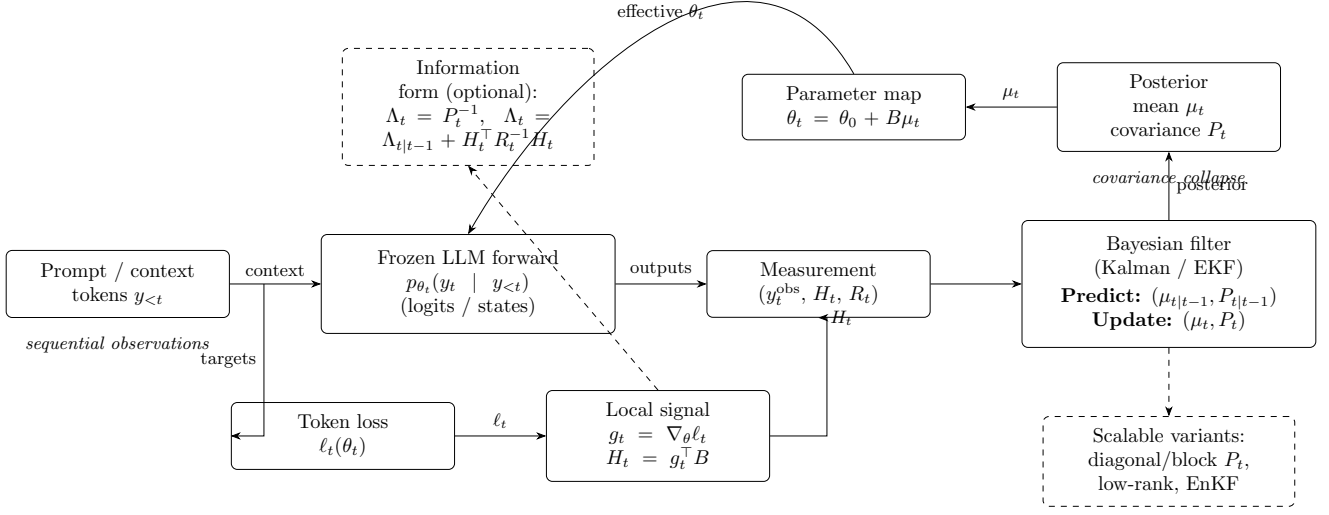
effective $\theta_t$

Information form (optional): $\Lambda_t = P_t^{-1}$, $\Lambda_t = \Lambda_{t|t-1} + H_t^\top R_t^{-1} H_t$

Parameter map $\theta_t = \theta_0 + B\mu_t$

$\mu_t$

Posterior mean $\mu_t$ covariance $P_t$

covariance collapse

posterior

Prompt / context tokens $y_{<t}$

context

Frozen LLM forward $p_{\theta_t}(y_t \mid y_{<t})$ (logits / states)

outputs

Measurement $(y_t^{\text{obs}}, H_t, R_t)$

$H_t$

Bayesian filter (Kalman / EKF) **Predict:** $(\mu_{t|t-1}, P_{t|t-1})$ **Update:** $(\mu_t, P_t)$

sequential observations

targets

Token loss $\ell_t(\theta_t)$

$\ell_t$

Local signal $g_t = \nabla_\theta \ell_t$ $H_t = g_t^\top B$

Scalable variants: diagonal/block $P_t$, low-rank, EnKF